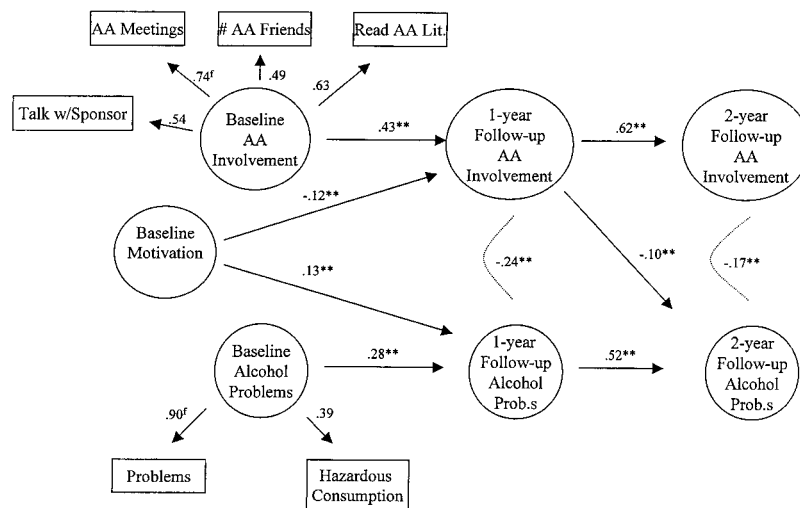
AA Meetings

# AA Friends

Read AA Lit.

Talk w/Sponsor

$.74^f$

.49

.63

.54

Baseline AA Involvement

.43**

1-year Follow-up AA Involvement

.62**

2-year Follow-up AA Involvement

-.12**

Baseline Motivation

.13**

-.24**

-.10**

-.17**

Baseline Alcohol Problems

.28**

1-year Follow-up Alcohol Prob.s

.52**

2-year Follow-up Alcohol Prob.s

$.90^f$

.39

Problems

Hazardous Consumption